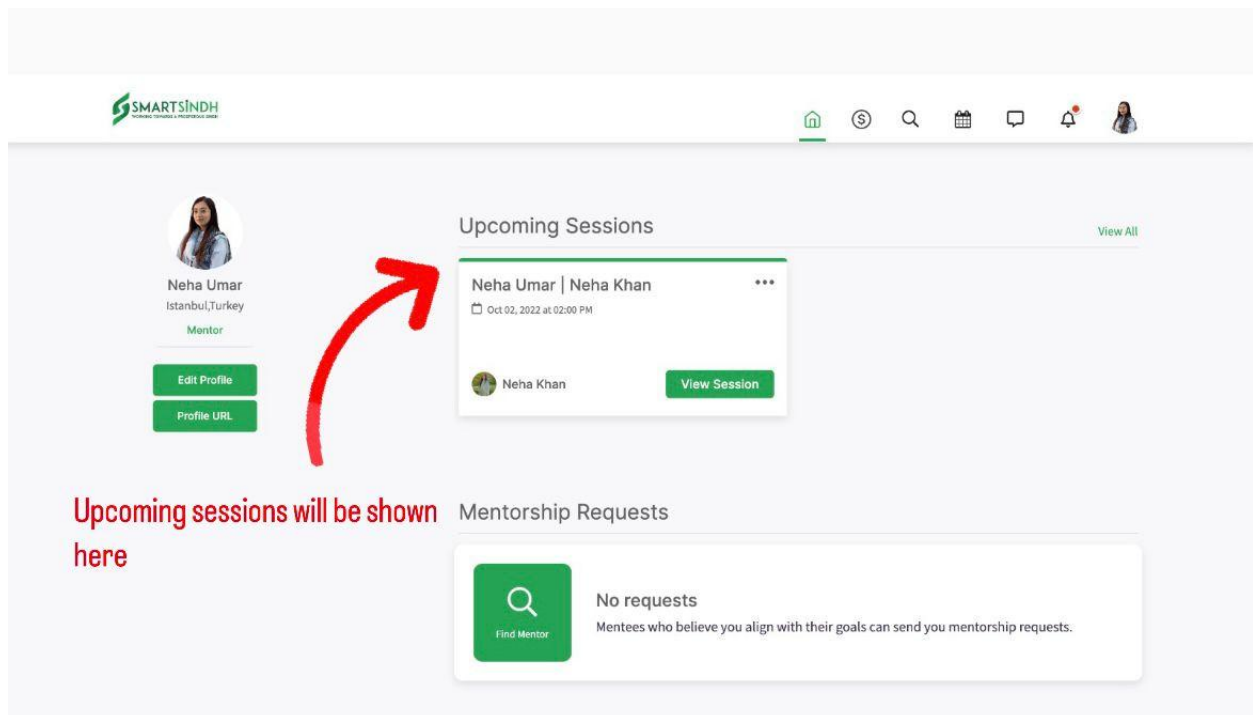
SMARTSINDH
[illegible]

Neha Umar
Istanbul,Turkey
Mentor

Edit Profile
Profile URL

Upcoming Sessions
View All

Neha Umar | Neha Khan
Oct 02, 2022 at 02:00 PM
Neha Khan
View Session

Upcoming sessions will be shown here

Mentorship Requests

Find Mentor
No requests
Mentees who believe you align with their goals can send you mentorship requests.